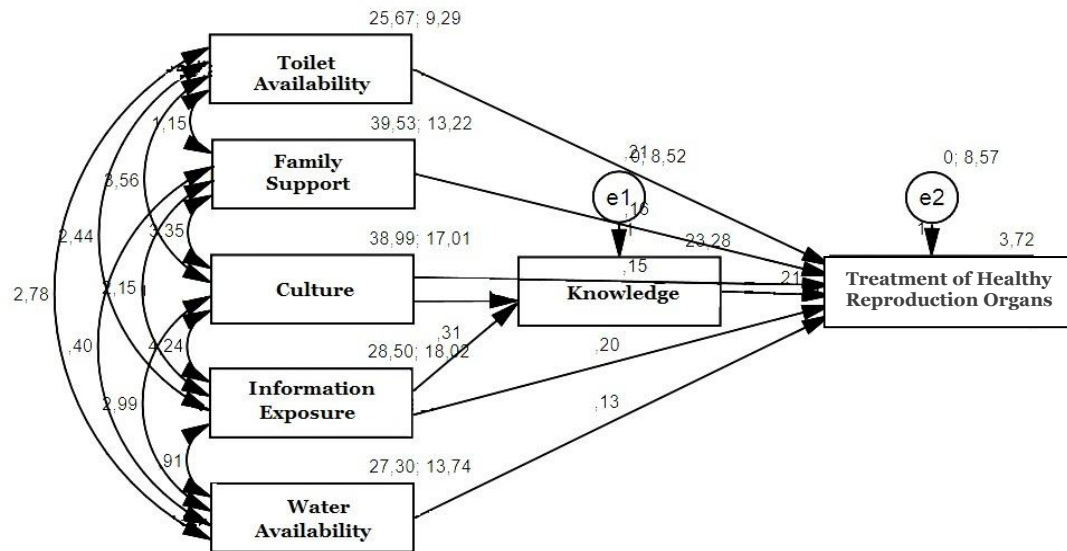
25,67; 9,29

Toilet Availability

1,15

39,53; 13,22

Family Support

3,56

2,44

3,35

38,99; 17,01

Culture

2,78

2,15

,40

4,24

28,50; 18,02

Information Exposure

2,99

,91

27,30; 13,74

Water Availability

,21

,0; 8,52

e1

,16

1

23,28

,15

Knowledge

,21

,31

,20

,13

0; 8,57

e2

1

3,72

Treatment of Healthy Reproduction Organs